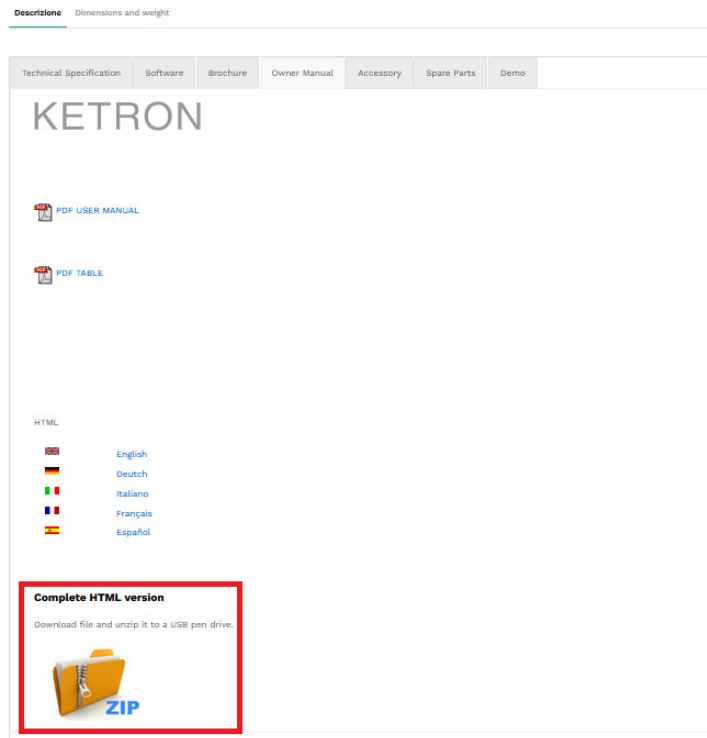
Descrizione Dimensions and weight

Technical Specification Software Brochure Owner Manual Accessory Spare Parts Demo

KETRON

PDF USER MANUAL

PDF TABLE

HTML

English
Deutch
Italiano
Français
Español

**Complete HTML version**

Download file and unzip it to a USB pen drive.

ZIP